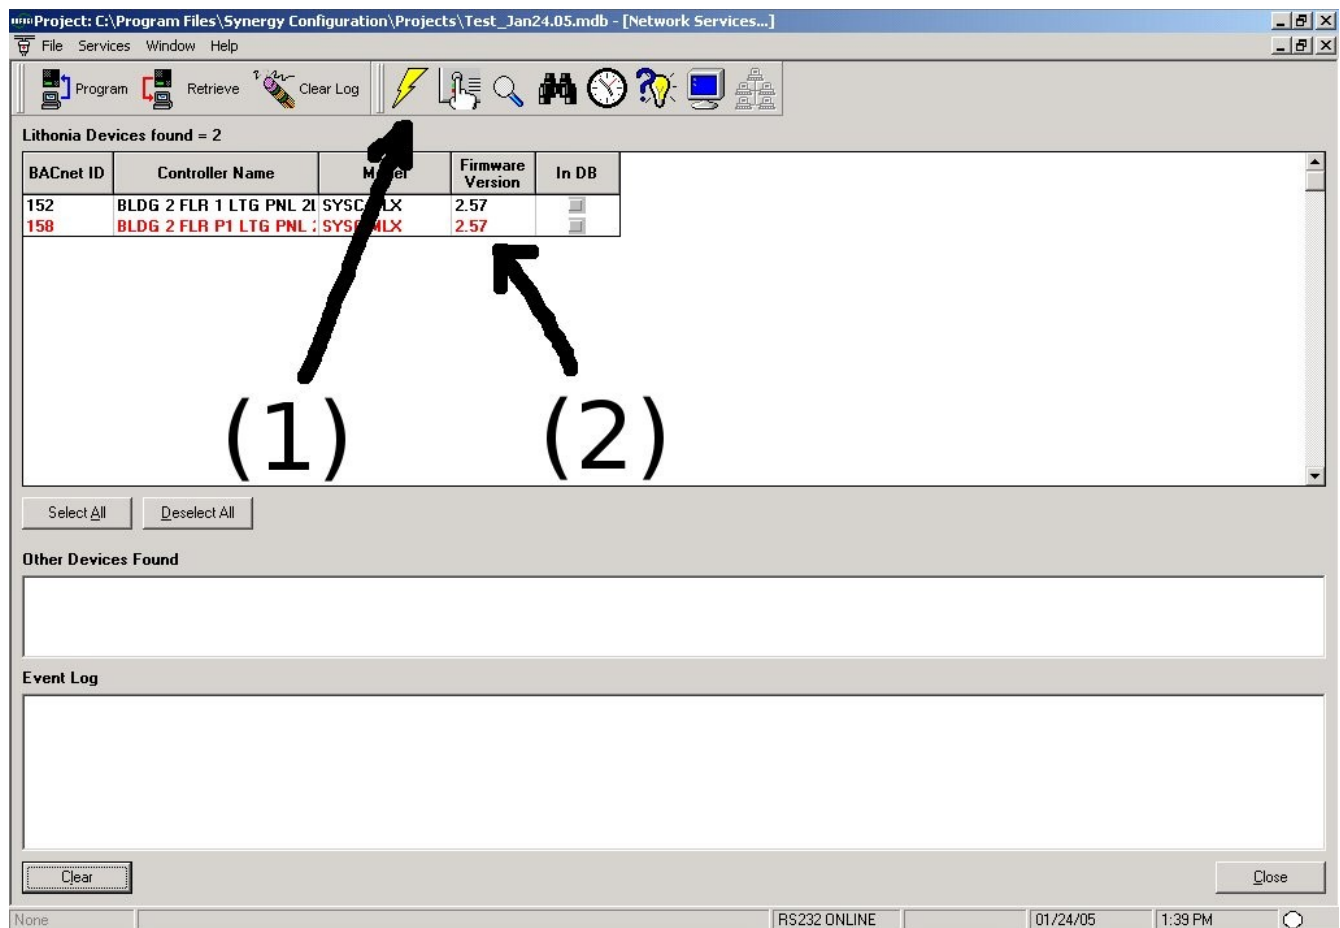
Project: C:\Program Files\Synergy Configuration\Projects\Test_Jan24.05.mdb - [Network Services...]

File Services Window Help

Program Retrieve Clear Log

Lithonia Devices found = 2

| BACnet ID | Controller Name | M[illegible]el | Firmware Version | In DB |
|---|---|---|---|---|
| 152 | BLDG 2 FLR 1 LTG PNL 2I | SYSC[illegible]LX | 2.57 | |
| 158 | BLDG 2 FLR P1 LTG PNL : | SYS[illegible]LX | 2.57 | |

(1) (2)

Select All Deselect All

Other Devices Found

Event Log

Clear Close

None RS232 ONLINE 01/24/05 1:39 PM